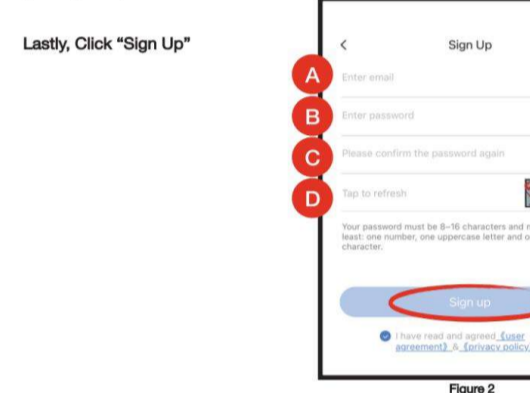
Lastly, Click “Sign Up”

<

Sign Up

A
Enter email

B
Enter password

C
Please confirm the password again

D
Tap to refresh

Your password must be 8–16 characters and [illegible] least: one number, one uppercase letter and o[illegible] character.

Sign up

I have read and agreed {user agreement} & {privacy policy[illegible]

Figure 2